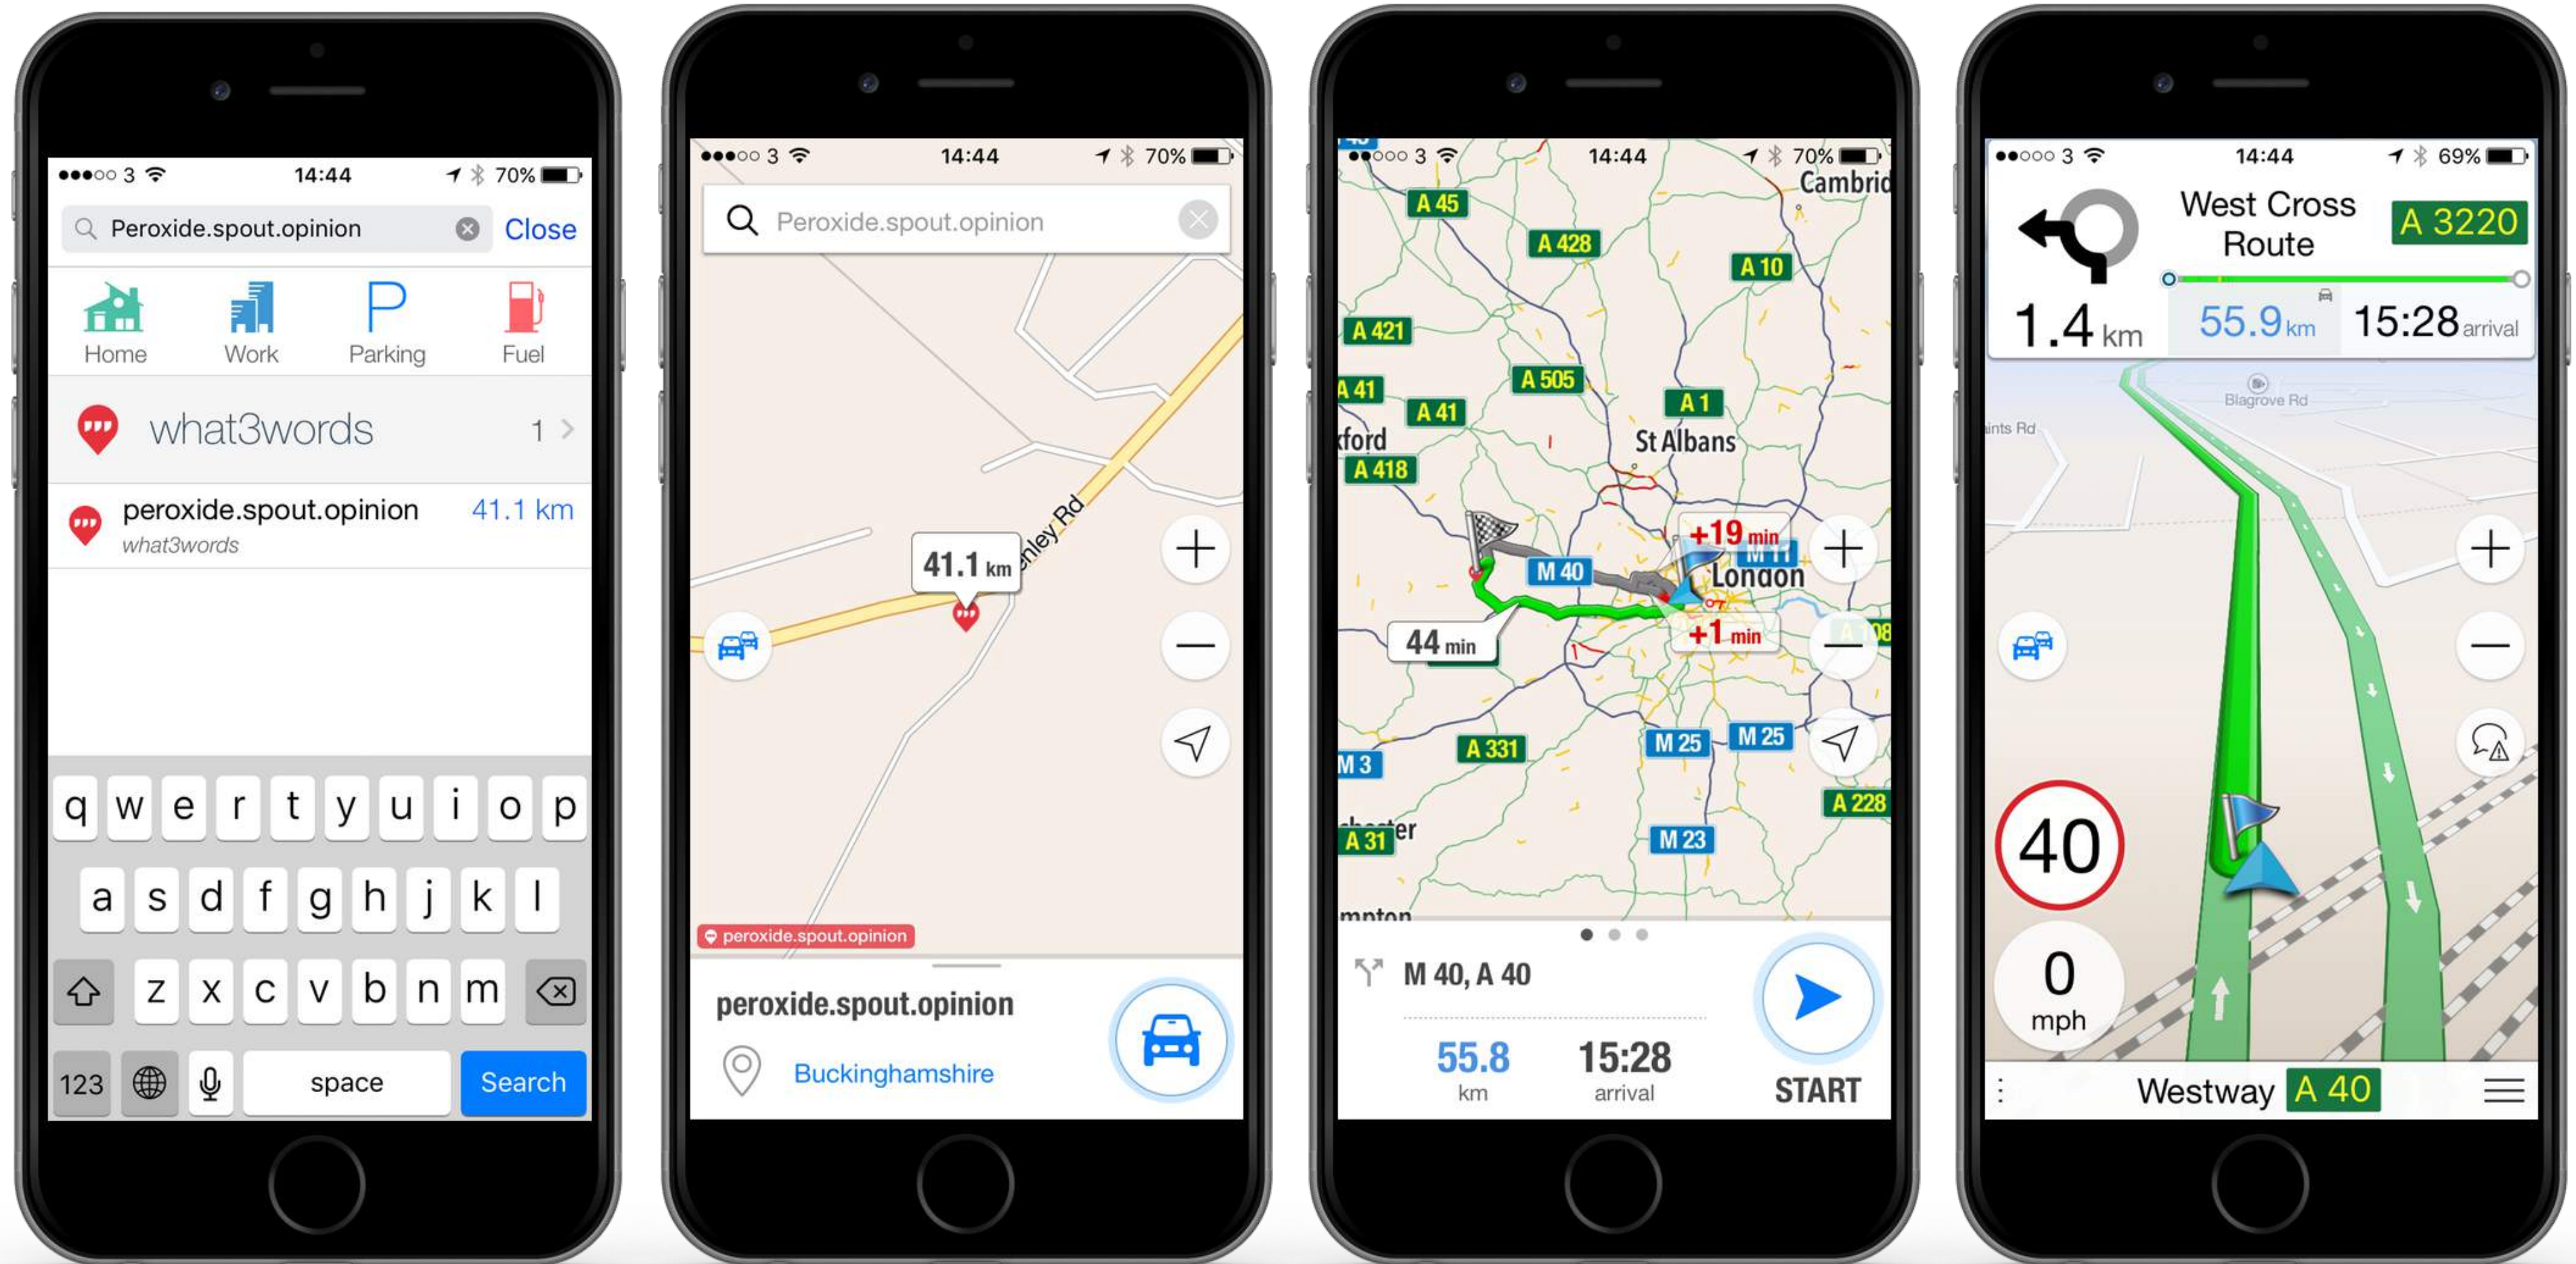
●●●○○ 3 14:44 70%

Peroxide.spout.opinion Close

Home Work Parking Fuel

what3words 1 >

peroxide.spout.opinion 41.1 km
what3words

q w e r t y u i o p
a s d f g h j k l
z x c v b n m
123 space Search

●●●○○ 3 14:44 70%

Peroxide.spout.opinion

41.1 km

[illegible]nley Rd

peroxide.spout.opinion

peroxide.spout.opinion

Buckinghamshire

●●○○○ 3 14:44 70%

Cambrid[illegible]

A 45
A 428
A 10
A 421
A 505
A 41
A 41
A 1
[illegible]xford
St Albans
A 418
+19 min
M 40
M 11
London
44 min
+1 min
M 25
M 25
A 331
M 3
A 228
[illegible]ter
A 31
M 23
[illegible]mpton

M 40, A 40

55.8 km
15:28 arrival
START

●●○○○ 3 14:44 69%

West Cross Route
A 3220

1.4 km
55.9 km
15:28 arrival

Blagrove Rd
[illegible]ints Rd

40

0 mph

Westway A 40